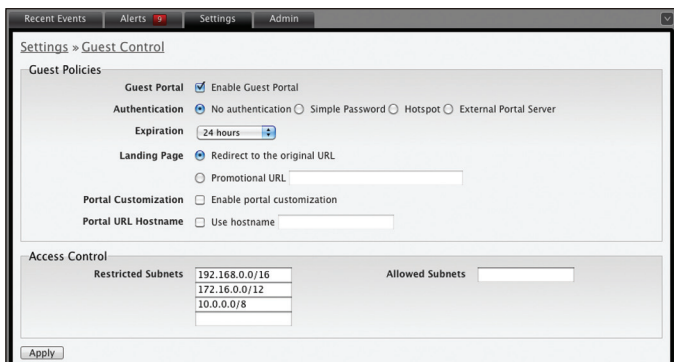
Recent Events | Alerts 9 | Settings | Admin

Settings » Guest Control

Guest Policies

Guest Portal ☑ Enable Guest Portal

Authentication ◉ No authentication ◯ Simple Password ◯ Hotspot ◯ External Portal Server

Expiration 24 hours

Landing Page ◉ Redirect to the original URL

◯ Promotional URL

Portal Customization ☐ Enable portal customization

Portal URL Hostname ☐ Use hostname

Access Control

Restricted Subnets 192.168.0.0/16
172.16.0.0/12
10.0.0.0/8

Allowed Subnets

Apply